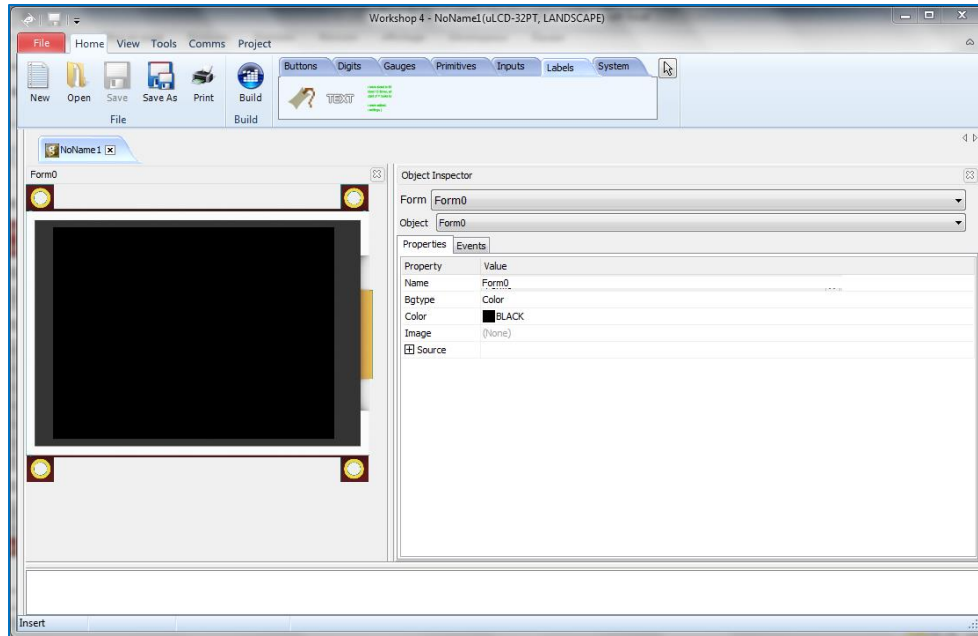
Workshop 4 - NoName1(uLCD-32PT, LANDSCAPE)

File Home View Tools Comms Project

New Open Save Save As Print Build

File Build

Buttons Digits Gauges Primitives Inputs Labels System

TEXT

NoName1

Form0

Object Inspector

Form Form0

Object Form0

Properties Events

| Property | Value |
|---|---|
| Name | Form0 |
| Bgtype | Color |
| Color | BLACK |
| Image | (None) |
| Source | |

Insert